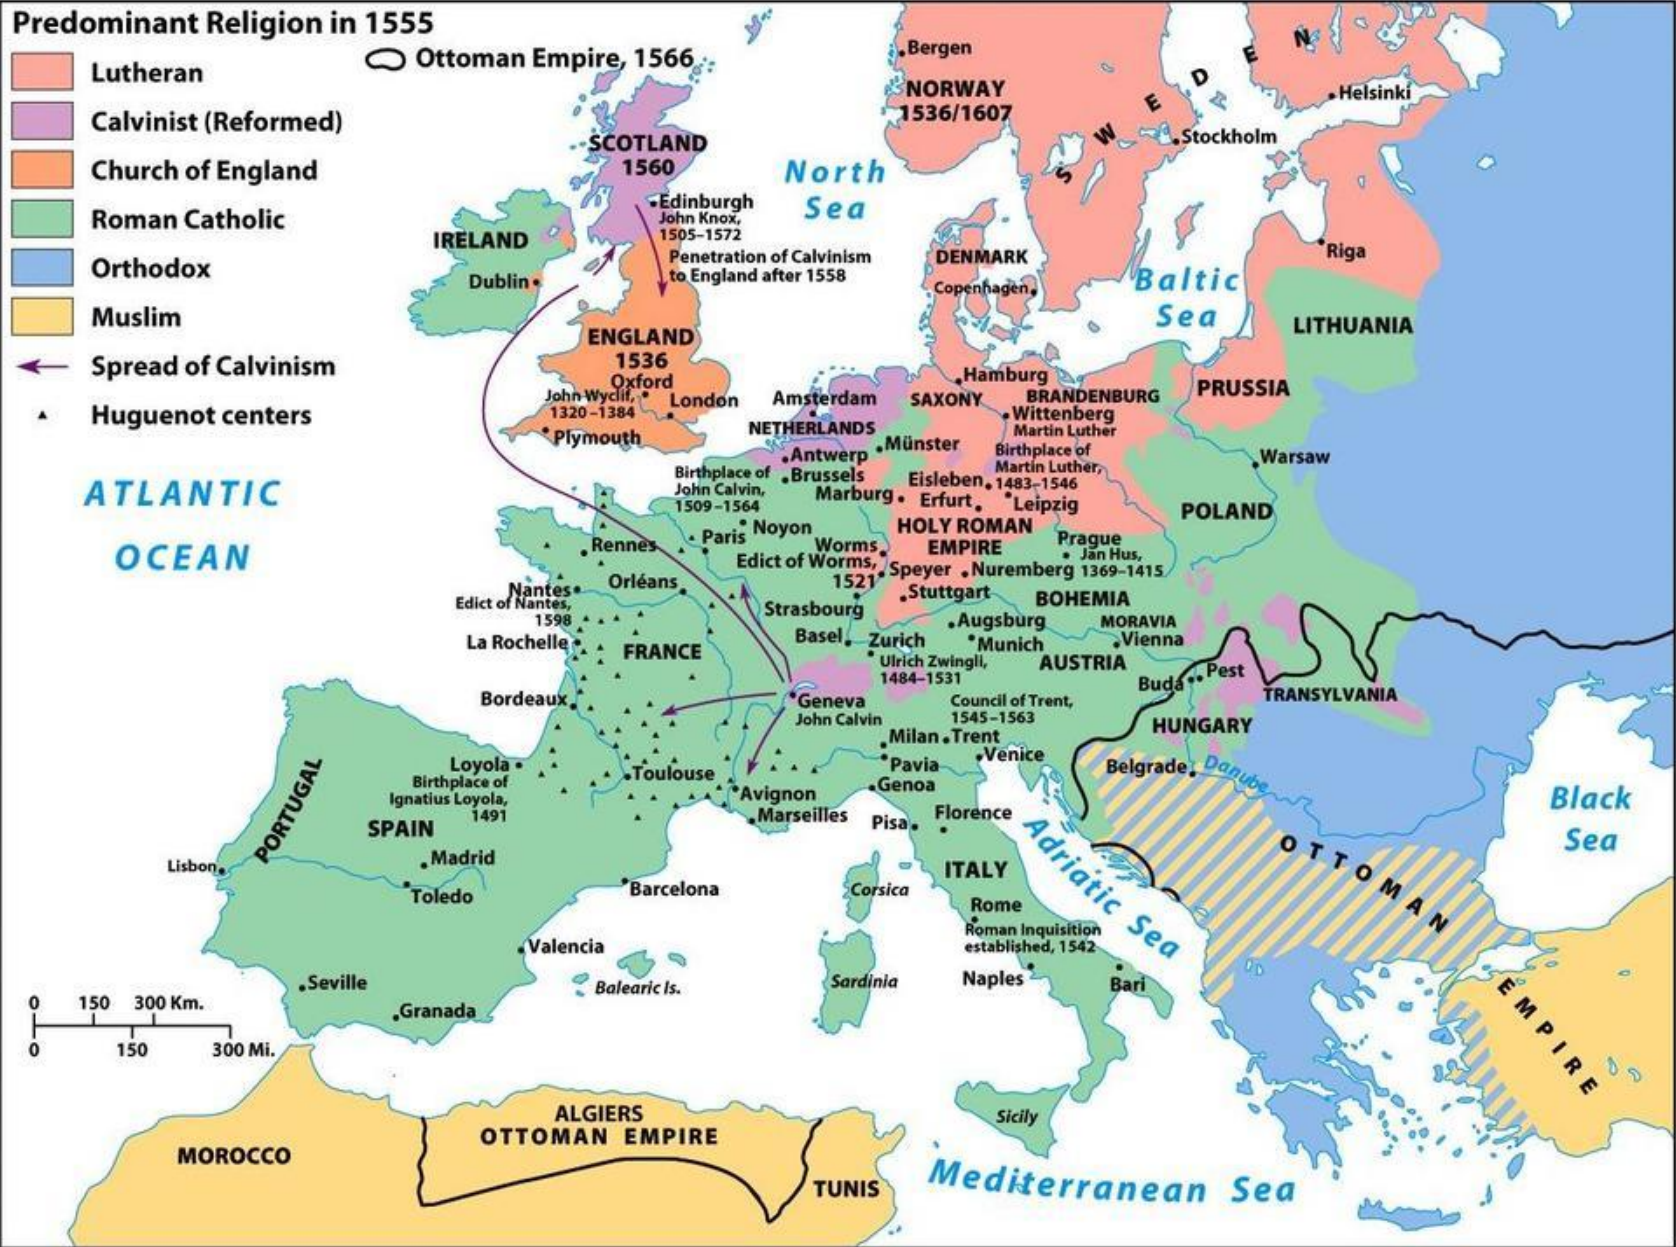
Predominant Religion in 1555

Lutheran

Calvinist (Reformed)

Church of England

Roman Catholic

Orthodox

Muslim

Spread of Calvinism

Huguenot centers

Ottoman Empire, 1566

Bergen

NORWAY 1536/1607

SWEDEN

Helsinki

Stockholm

SCOTLAND 1560

Edinburgh John Knox, 1505–1572

North Sea

Penetration of Calvinism to England after 1558

IRELAND

Dublin

DENMARK

Copenhagen

Riga

Baltic Sea

LITHUANIA

ENGLAND 1536

Oxford

John Wyclif, 1320–1384

London

Plymouth

Amsterdam

NETHERLANDS

Hamburg

SAXONY

BRANDENBURG

Wittenberg Martin Luther

PRUSSIA

Münster

Antwerp

Brussels

Birthplace of Martin Luther, 1483–1546

Eisleben

Warsaw

ATLANTIC OCEAN

Birthplace of John Calvin, 1509–1564

Marburg

Erfurt

Leipzig

Noyon

Paris

HOLY ROMAN EMPIRE

POLAND

Rennes

Worms

Edict of Worms, 1521

Prague Jan Hus, 1369–1415

Speyer

Nuremberg

Nantes

Edict of Nantes, 1598

Orléans

Strasbourg

Stuttgart

BOHEMIA

Augsburg

MORAVIA

Vienna

La Rochelle

FRANCE

Basel

Zurich

Munich

Ulrich Zwingli, 1484–1531

AUSTRIA

Buda

Pest

TRANSYLVANIA

Bordeaux

Geneva John Calvin

Council of Trent, 1545–1563

HUNGARY

Milan

Trent

Loyola

Birthplace of Ignatius Loyola, 1491

Pavia

Venice

Toulouse

Genoa

Belgrade

Danube

Avignon

Marseilles

Black Sea

PORTUGAL

SPAIN

Pisa

Florence

Adriatic Sea

OTTOMAN EMPIRE

Madrid

Lisbon

Toledo

Barcelona

Corsica

ITALY

Rome

Roman Inquisition established, 1542

Valencia

Sardinia

Naples

Bari

Seville

Balearic Is.

Granada

0 150 300 Km.

0 150 300 Mi.

ALGIERS

OTTOMAN EMPIRE

MOROCCO

TUNIS

Sicily

Mediterranean Sea